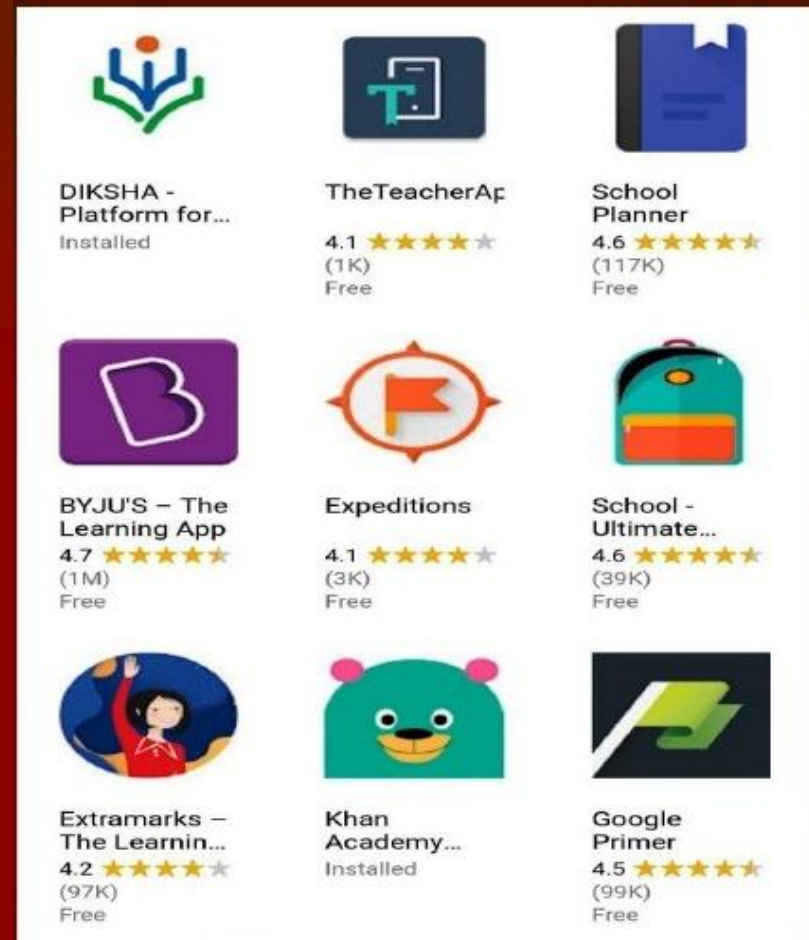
DIKSHA - Platform for...
Installed

TheTeacherAp
4.1 ★★★★
(1K)
Free

School Planner
4.6 ★★★★★
(117K)
Free

BYJU'S – The Learning App
4.7 ★★★★★
(1M)
Free

Expeditions
4.1 ★★★★
(3K)
Free

School - Ultimate...
4.6 ★★★★★
(39K)
Free

Extramarks – The Learnin...
4.2 ★★★★
(97K)
Free

Khan Academy...
Installed

Google Primer
4.5 ★★★★★
(99K)
Free